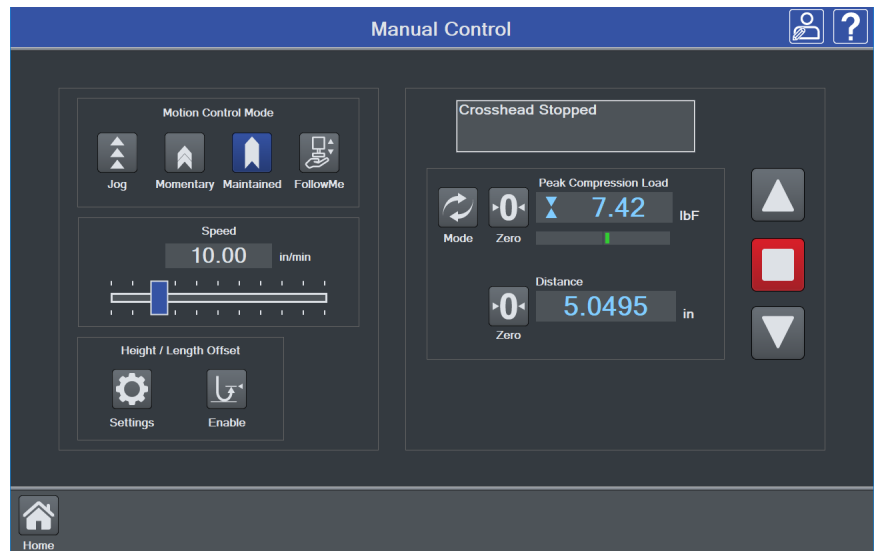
Manual Control

?

Motion Control Mode

Jog

Momentary

Maintained

FollowMe

Speed

10.00

in/min

Height / Length Offset

Settings

Enable

Crosshead Stopped

Peak Compression Load

Mode

0

Zero

7.42

lbF

Distance

0

Zero

5.0495

in

Home